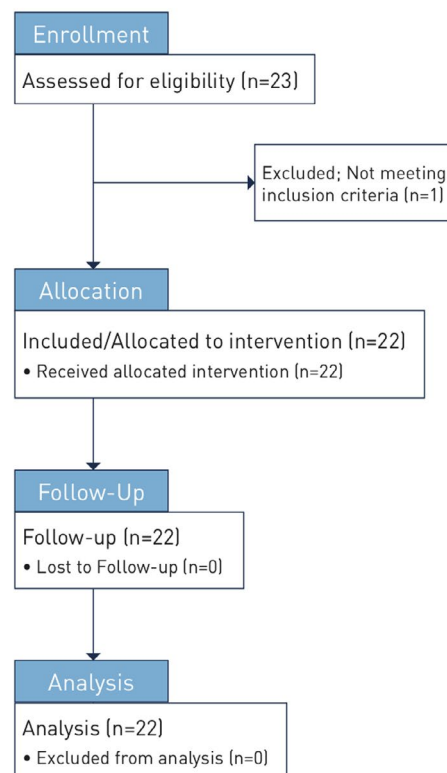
Enrollment

Assessed for eligibility (n=23)

Excluded; Not meeting inclusion criteria (n=1)

Allocation

Included/Allocated to intervention (n=22)
• Received allocated intervention (n=22)

Follow-Up

Follow-up (n=22)
• Lost to Follow-up (n=0)

Analysis

Analysis (n=22)
• Excluded from analysis (n=0)